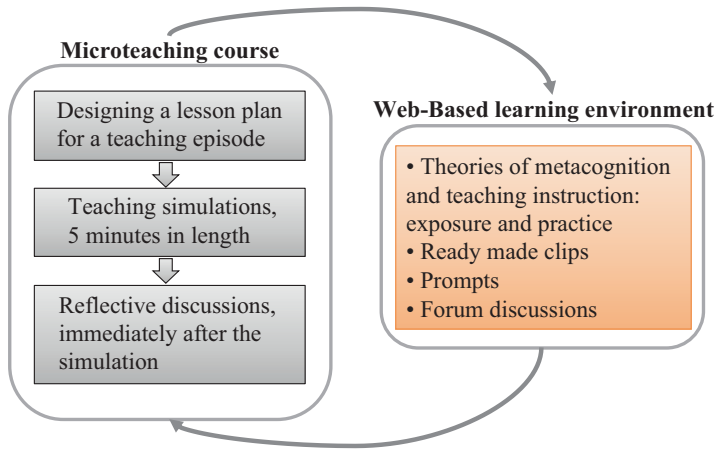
Microteaching course

Designing a lesson plan for a teaching episode

Teaching simulations, 5 minutes in length

Reflective discussions, immediately after the simulation

Web-Based learning environment

• Theories of metacognition and teaching instruction: exposure and practice
• Ready made clips
• Prompts
• Forum discussions